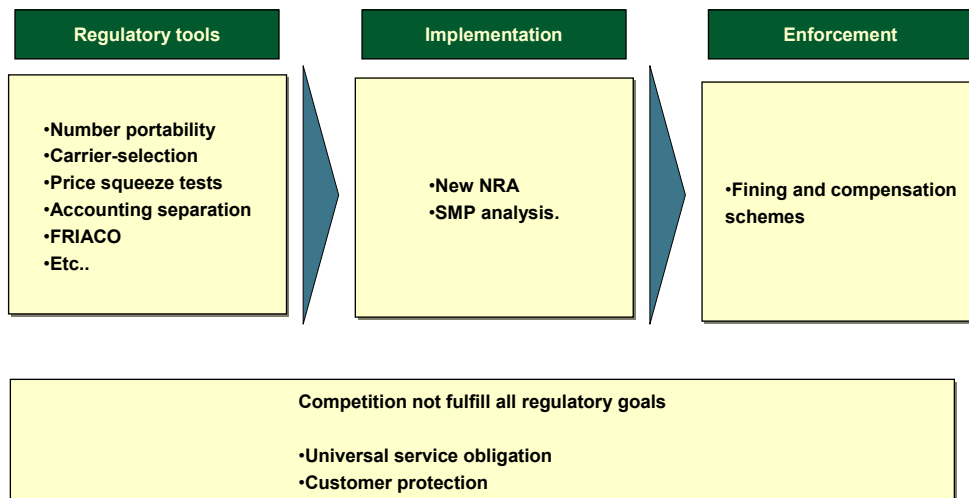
Regulatory tools

•Number portability
•Carrier-selection
•Price squeeze tests
•Accounting separation
•FRIACO
•Etc..

Implementation

•New NRA
•SMP analysis.

Enforcement

•Fining and compensation schemes

Competition not fulfill all regulatory goals

•Universal service obligation
•Customer protection